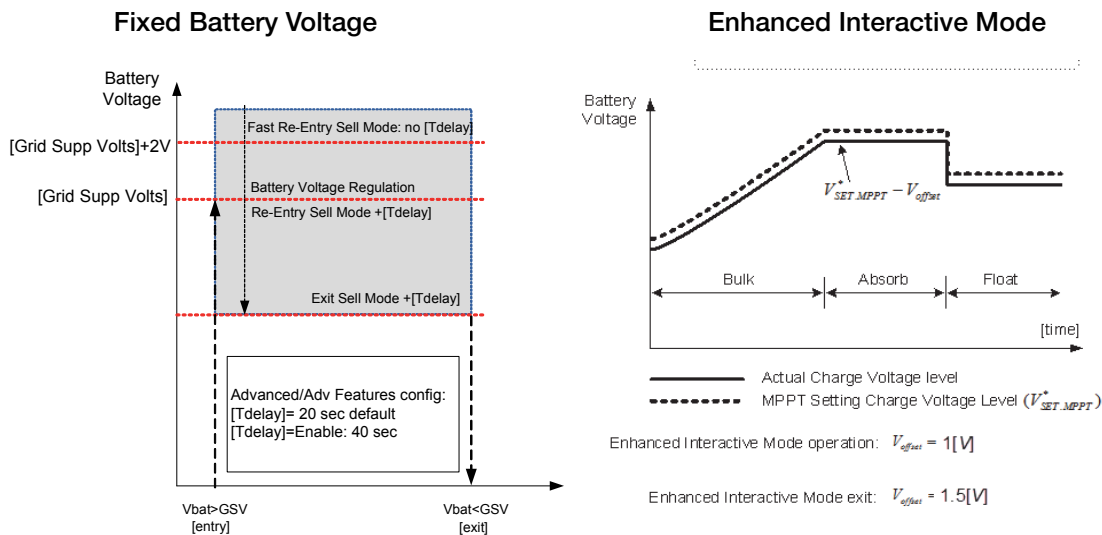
Fixed Battery Voltage

Battery Voltage

[Grid Supp Volts]+2V

[Grid Supp Volts]

Fast Re-Entry Sell Mode: no [Tdelay]

Battery Voltage Regulation

Re-Entry Sell Mode +[Tdelay]

Exit Sell Mode +[Tdelay]

Advanced/Adv Features config:
[Tdelay]= 20 sec default
[Tdelay]=Enable: 40 sec

Vbat>GSV
[entry]

Vbat<GSV
[exit]

Enhanced Interactive Mode

Battery Voltage

$V^*_{SET.MPPT} - V_{offset}$

Bulk

Absorb

Float

[time]

Actual Charge Voltage level

MPPT Setting Charge Voltage Level ($V^*_{SET.MPPT}$)

Enhanced Interactive Mode operation: $V_{offset}$ = 1[V]

Enhanced Interactive Mode exit: $V_{offset}$ = 1.5[V]